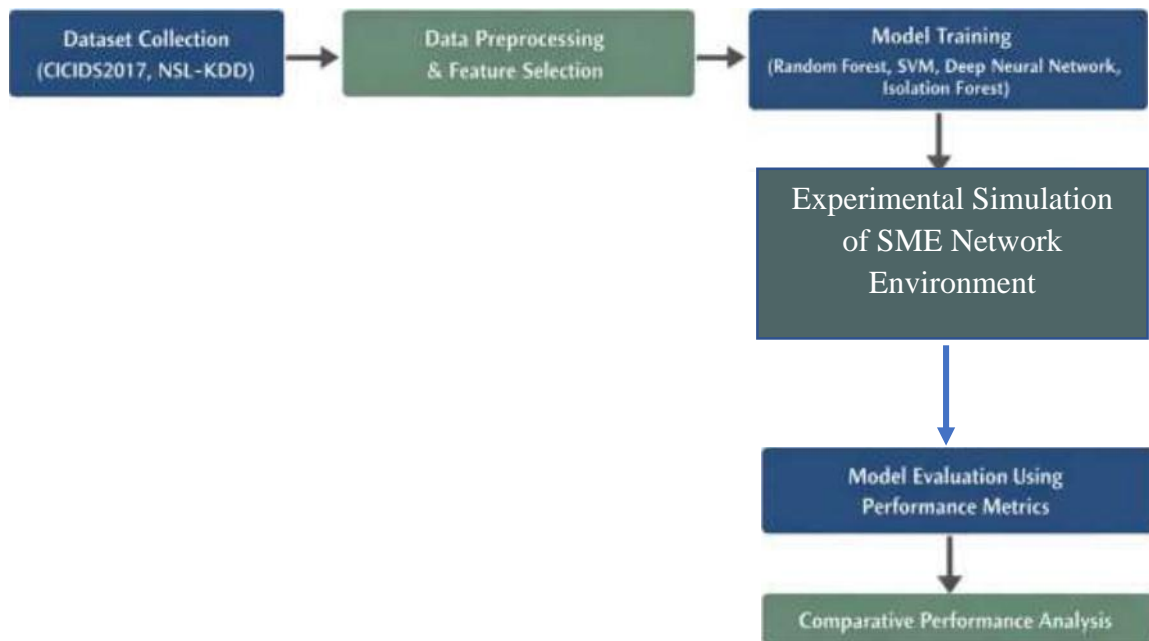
Dataset Collection
(CICIDS2017, NSL-KDD)

Data Preprocessing
& Feature Selection

Model Training
(Random Forest, SVM, Deep Neural Network, Isolation Forest)

Experimental Simulation of SME Network Environment

Model Evaluation Using Performance Metrics

Comparative Performance Analysis